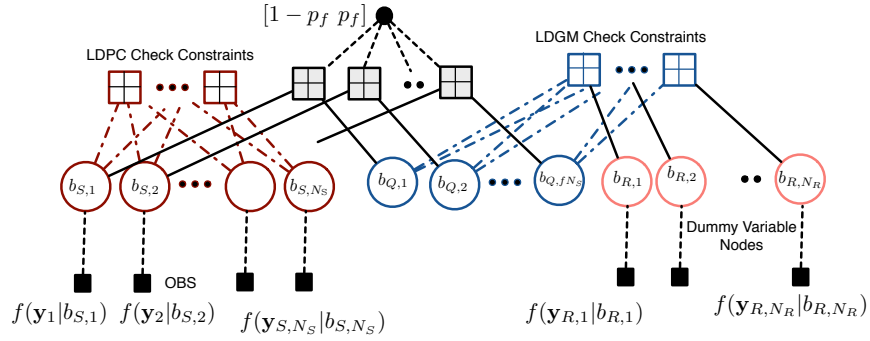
$[1-p_f \ p_f]$

LDPC Check Constraints

LDGM Check Constraints

$b_{S,1}$ $b_{S,2}$ $b_{S,N_S}$ $b_{Q,1}$ $b_{Q,2}$ $b_{Q,fN_S}$ $b_{R,1}$ $b_{R,2}$ $b_{R,N_R}$

Dummy Variable Nodes

OBS

$f(\mathbf{y}_1|b_{S,1})$ $f(\mathbf{y}_2|b_{S,2})$ $f(\mathbf{y}_{S,N_S}|b_{S,N_S})$ $f(\mathbf{y}_{R,1}|b_{R,1})$ $f(\mathbf{y}_{R,N_R}|b_{R,N_R})$